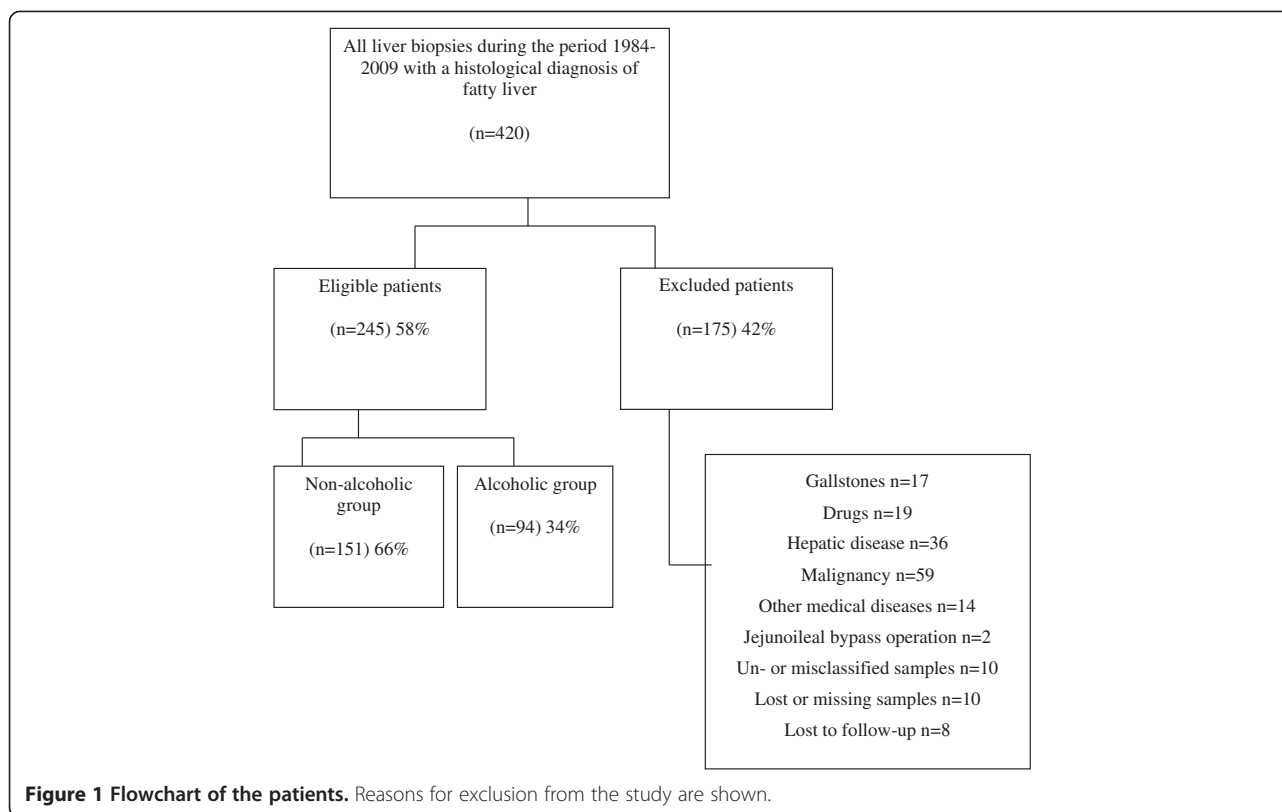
All liver biopsies during the period 1984-2009 with a histological diagnosis of fatty liver

(n=420)

Eligible patients

(n=245) 58%

Excluded patients

(n=175) 42%

Non-alcoholic group

(n=151) 66%

Alcoholic group

(n=94) 34%

Gallstones n=17

Drugs n=19

Hepatic disease n=36

Malignancy n=59

Other medical diseases n=14

Jejunoileal bypass operation n=2

Un- or misclassified samples n=10

Lost or missing samples n=10

Lost to follow-up n=8

**Figure 1 Flowchart of the patients.** Reasons for exclusion from the study are shown.